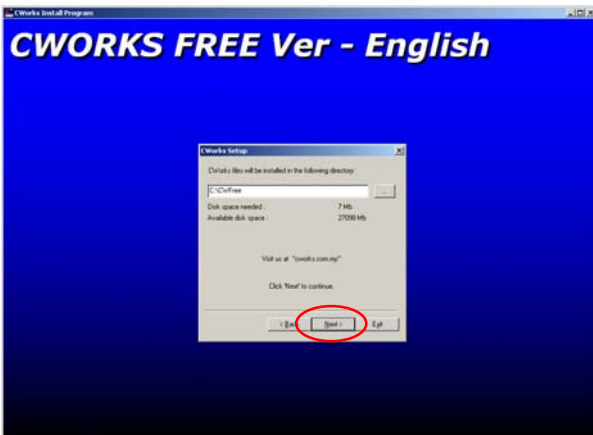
CWorks Install Program

CWORKS FREE Ver - English

CWorks Setup

CWorks files will be installed in the following directory:

C:\CWFree

...

Disk space needed : 7 Mb

Available disk space : 27099 Mb

Visit us at "cworks.com.my"

Click 'Next' to continue.

< Back

Next >

Exit